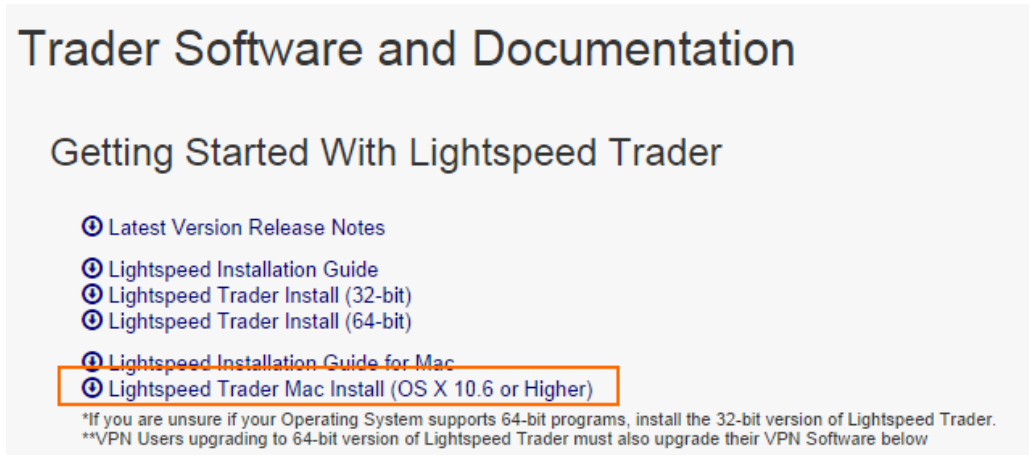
Trader Software and Documentation

Getting Started With Lightspeed Trader

Latest Version Release Notes

Lightspeed Installation Guide
Lightspeed Trader Install (32-bit)
Lightspeed Trader Install (64-bit)

Lightspeed Installation Guide for Mac
Lightspeed Trader Mac Install (OS X 10.6 or Higher)

*If you are unsure if your Operating System supports 64-bit programs, install the 32-bit version of Lightspeed Trader.
**VPN Users upgrading to 64-bit version of Lightspeed Trader must also upgrade their VPN Software below